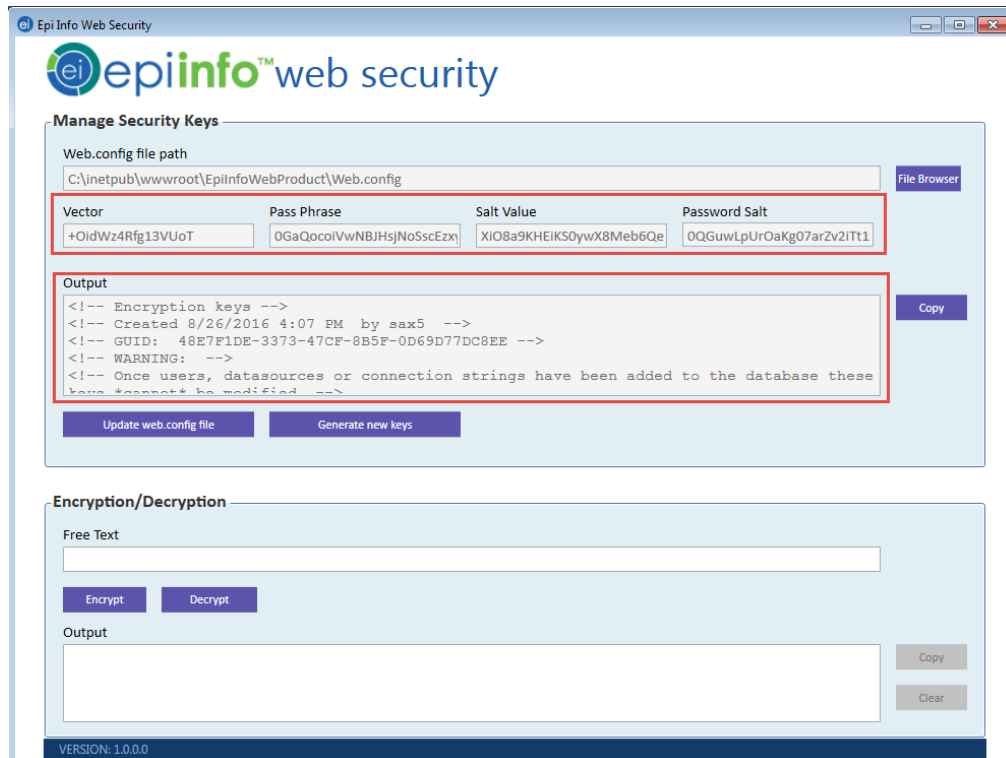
Epi Info Web Security

ei epiinfo™ web security

Manage Security Keys

Web.config file path

C:\inetpub\wwwroot\EpiInfoWebProduct\Web.config

File Browser

Vector

+OidWz4Rfg13VUoT

Pass Phrase

0GaQocoiVwNBJHsjNoSscEzx

Salt Value

XiO8a9KHEiKS0ywX8Meb6Qe

Password Salt

0QGuwLpUrOaKg07arZv2iTt1

Output

<!-- Encryption keys -->
<!-- Created 8/26/2016 4:07 PM by sax5 -->
<!-- GUID: 48E7F1DE-3373-47CF-8B5F-0D69D77DC8EE -->
<!-- WARNING: -->
<!-- Once users, datasources or connection strings have been added to the database these
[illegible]

Copy

Update web.config file

Generate new keys

Encryption/Decryption

Free Text

Encrypt

Decrypt

Output

Copy

Clear

VERSION: 1.0.0.0